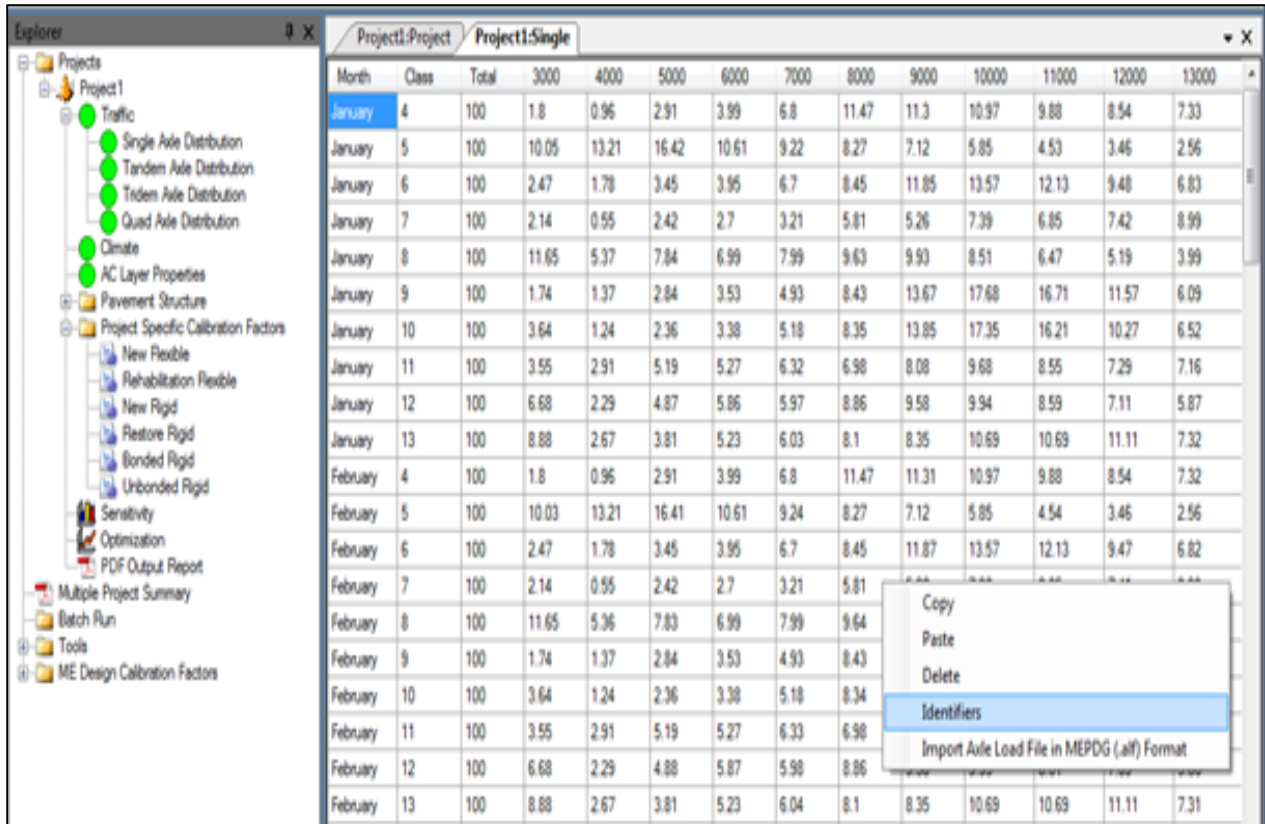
Explorer

Projects
Project1
Traffic
Single Axle Distribution
Tandem Axle Distribution
Tridem Axle Distribution
Quad Axle Distribution
Climate
AC Layer Properties
Pavement Structure
Project Specific Calibration Factors
New Flexible
Rehabilitation Flexible
New Rigid
Restore Rigid
Bonded Rigid
Unbonded Rigid
Sensitivity
Optimization
PDF Output Report
Multiple Project Summary
Batch Run
Tools
ME Design Calibration Factors

Project1:Project | Project1:Single

| Month | Class | Total | 3000 | 4000 | 5000 | 6000 | 7000 | 8000 | 9000 | 10000 | 11000 | 12000 | 13000 |
|---|---|---|---|---|---|---|---|---|---|---|---|---|---|
| January | 4 | 100 | 1.8 | 0.96 | 2.91 | 3.99 | 6.8 | 11.47 | 11.3 | 10.97 | 9.88 | 8.54 | 7.33 |
| January | 5 | 100 | 10.05 | 13.21 | 16.42 | 10.61 | 9.22 | 8.27 | 7.12 | 5.85 | 4.53 | 3.46 | 2.56 |
| January | 6 | 100 | 2.47 | 1.78 | 3.45 | 3.95 | 6.7 | 8.45 | 11.85 | 13.57 | 12.13 | 9.48 | 6.83 |
| January | 7 | 100 | 2.14 | 0.55 | 2.42 | 2.7 | 3.21 | 5.81 | 5.26 | 7.39 | 6.85 | 7.42 | 8.99 |
| January | 8 | 100 | 11.65 | 5.37 | 7.84 | 6.99 | 7.99 | 9.63 | 9.93 | 8.51 | 6.47 | 5.19 | 3.99 |
| January | 9 | 100 | 1.74 | 1.37 | 2.84 | 3.53 | 4.93 | 8.43 | 13.67 | 17.68 | 16.71 | 11.57 | 6.09 |
| January | 10 | 100 | 3.64 | 1.24 | 2.36 | 3.38 | 5.18 | 8.35 | 13.85 | 17.35 | 16.21 | 10.27 | 6.52 |
| January | 11 | 100 | 3.55 | 2.91 | 5.19 | 5.27 | 6.32 | 6.98 | 8.08 | 9.68 | 8.55 | 7.29 | 7.16 |
| January | 12 | 100 | 6.68 | 2.29 | 4.87 | 5.86 | 5.97 | 8.86 | 9.58 | 9.94 | 8.59 | 7.11 | 5.87 |
| January | 13 | 100 | 8.88 | 2.67 | 3.81 | 5.23 | 6.03 | 8.1 | 8.35 | 10.69 | 10.69 | 11.11 | 7.32 |
| February | 4 | 100 | 1.8 | 0.96 | 2.91 | 3.99 | 6.8 | 11.47 | 11.31 | 10.97 | 9.88 | 8.54 | 7.32 |
| February | 5 | 100 | 10.03 | 13.21 | 16.41 | 10.61 | 9.24 | 8.27 | 7.12 | 5.85 | 4.54 | 3.46 | 2.56 |
| February | 6 | 100 | 2.47 | 1.78 | 3.45 | 3.95 | 6.7 | 8.45 | 11.87 | 13.57 | 12.13 | 9.47 | 6.82 |
| February | 7 | 100 | 2.14 | 0.55 | 2.42 | 2.7 | 3.21 | 5.81 | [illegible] | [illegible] | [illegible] | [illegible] | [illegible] |
| February | 8 | 100 | 11.65 | 5.36 | 7.83 | 6.99 | 7.99 | 9.64 | | | | | |
| February | 9 | 100 | 1.74 | 1.37 | 2.84 | 3.53 | 4.93 | 8.43 | | | | | |
| February | 10 | 100 | 3.64 | 1.24 | 2.36 | 3.38 | 5.18 | 8.34 | | | | | |
| February | 11 | 100 | 3.55 | 2.91 | 5.19 | 5.27 | 6.33 | 6.98 | | | | | |
| February | 12 | 100 | 6.68 | 2.29 | 4.88 | 5.87 | 5.98 | 8.86 | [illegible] | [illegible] | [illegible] | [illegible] | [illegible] |
| February | 13 | 100 | 8.88 | 2.67 | 3.81 | 5.23 | 6.04 | 8.1 | 8.35 | 10.69 | 10.69 | 11.11 | 7.31 |

Copy
Paste
Delete
Identifiers
Import Axle Load File in MEPDG (.alf) Format